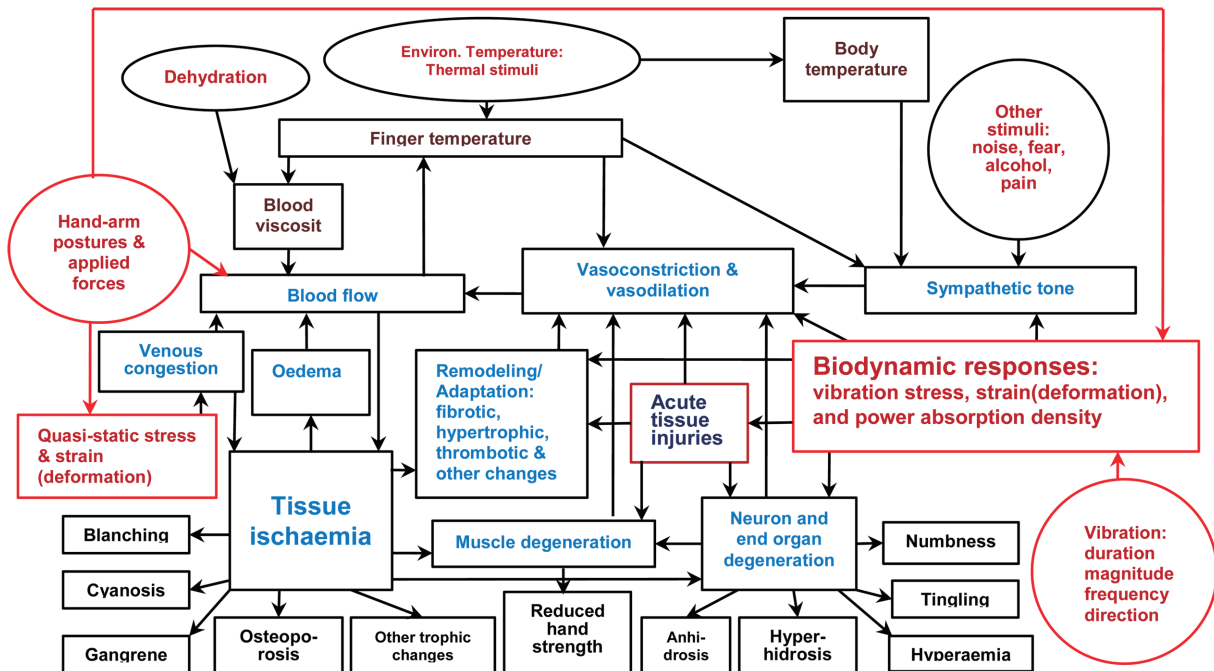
Dehydration

Environ. Temperature: Thermal stimuli

Body temperature

Finger temperature

Other stimuli: noise, fear, alcohol, pain

Blood viscosit

Hand-arm postures & applied forces

Vasoconstriction & vasodilation

Blood flow

Sympathetic tone

Venous congestion

Oedema

Remodeling/ Adaptation: fibrotic, hypertrophic, thrombotic & other changes

Acute tissue injuries

Biodynamic responses: vibration stress, strain(deformation), and power absorption density

Quasi-static stress & strain (deformation)

Tissue ischaemia

Blanching

Muscle degeneration

Neuron and end organ degeneration

Numbness

Cyanosis

Vibration: duration magnitude frequency direction

Tingling

Gangrene

Osteoporosis

Other trophic changes

Reduced hand strength

Anhidrosis

Hyperhidrosis

Hyperaemia